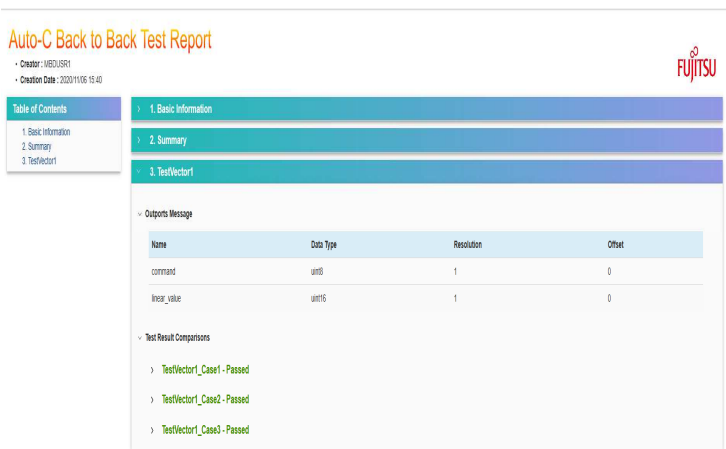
Auto-C Back to Back Test Report

• Creator : MBDUSR1
• Creation Date : 2020/11/06 15:40

FUJITSU

Table of Contents
1. Basic Information
2. Summary
3. TestVector1

› 1. Basic Information

› 2. Summary

⌄ 3. TestVector1

⌄ Outports Message

| Name | Data Type | Resolution | Offset |
|---|---|---|---|
| command | uint8 | 1 | 0 |
| linear_value | uint16 | 1 | 0 |

⌄ Test Result Comparisons

› TestVector1_Case1 - Passed

› TestVector1_Case2 - Passed

› TestVector1_Case3 - Passed